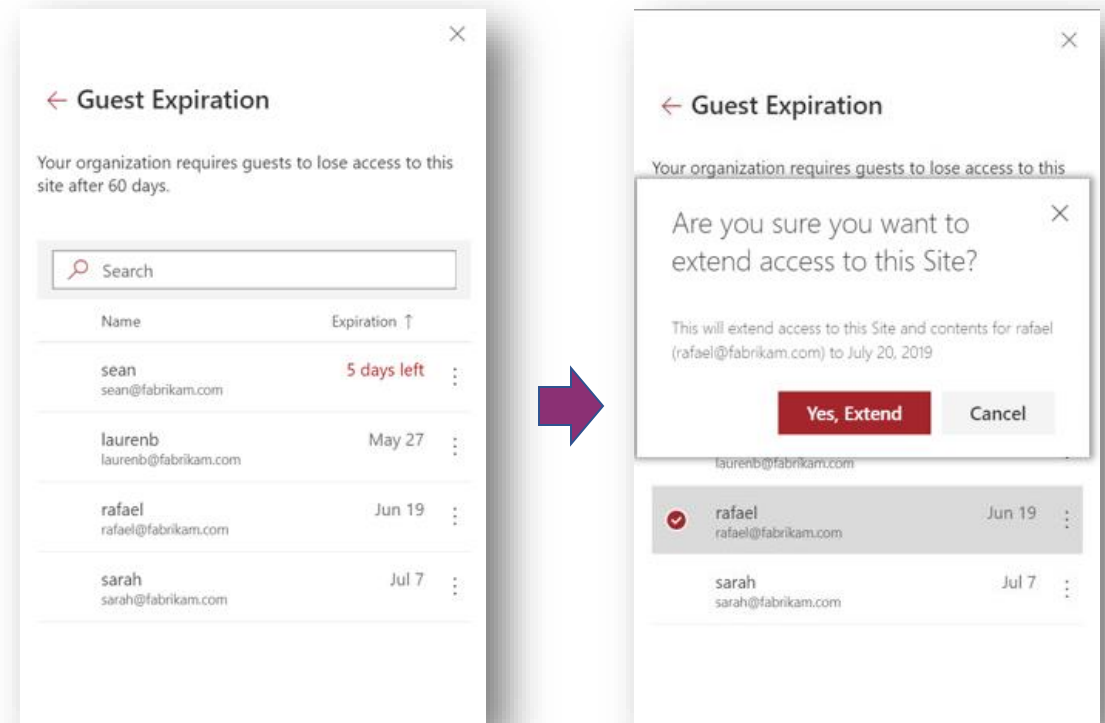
×

← Guest Expiration

Your organization requires guests to lose access to this site after 60 days.

Search

Name

Expiration ↑

sean
sean@fabrikam.com

5 days left

laurenb
laurenb@fabrikam.com

May 27

rafael
rafael@fabrikam.com

Jun 19

sarah
sarah@fabrikam.com

Jul 7

×

← Guest Expiration

Your organization requires guests to lose access to this

Are you sure you want to extend access to this Site?

×

This will extend access to this Site and contents for rafael (rafael@fabrikam.com) to July 20, 2019

Yes, Extend

Cancel

laurenb@fabrikam.com

rafael
rafael@fabrikam.com

Jun 19

sarah
sarah@fabrikam.com

Jul 7